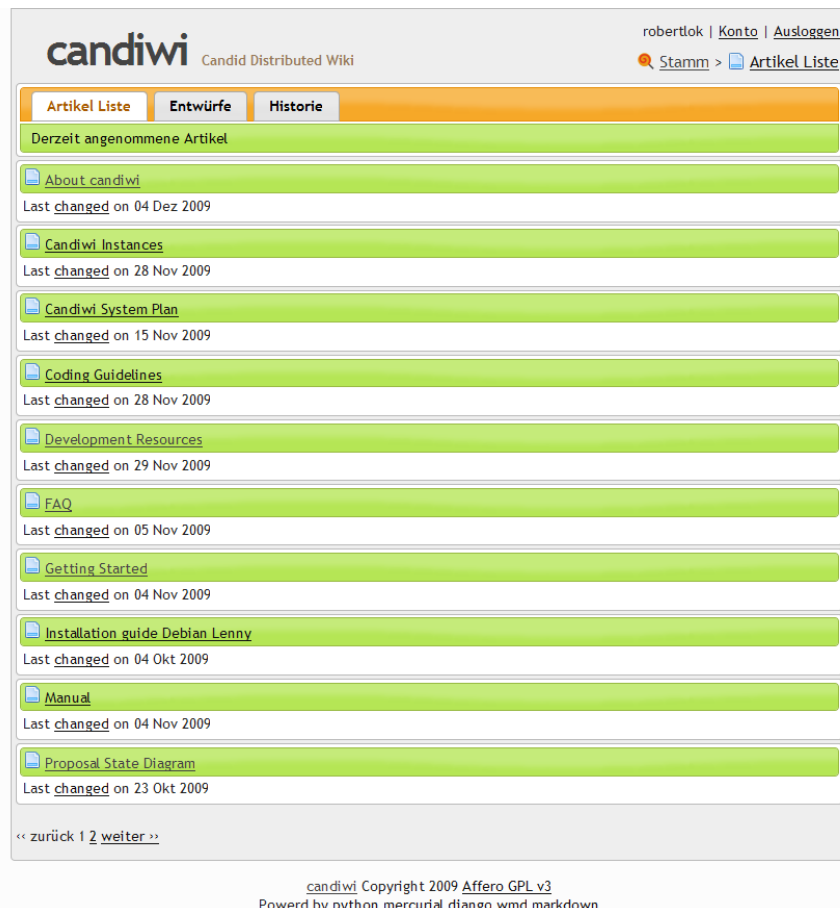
candiwi Candid Distributed Wiki

robertlok | Konto | Ausloggen

Stamm > Artikel Liste

Artikel Liste | Entwürfe | Historie

Derzeit angenommene Artikel

About candiwi
Last changed on 04 Dez 2009

Candiwi Instances
Last changed on 28 Nov 2009

Candiwi System Plan
Last changed on 15 Nov 2009

Coding Guidelines
Last changed on 28 Nov 2009

Development Resources
Last changed on 29 Nov 2009

FAQ
Last changed on 05 Nov 2009

Getting Started
Last changed on 04 Nov 2009

Installation guide Debian Lenny
Last changed on 04 Okt 2009

Manual
Last changed on 04 Nov 2009

Proposal State Diagram
Last changed on 23 Okt 2009

‹‹ zurück 1 2 weiter ››

candiwi Copyright 2009 Affero GPL v3
Powerd by python mercurial django wmd markdown